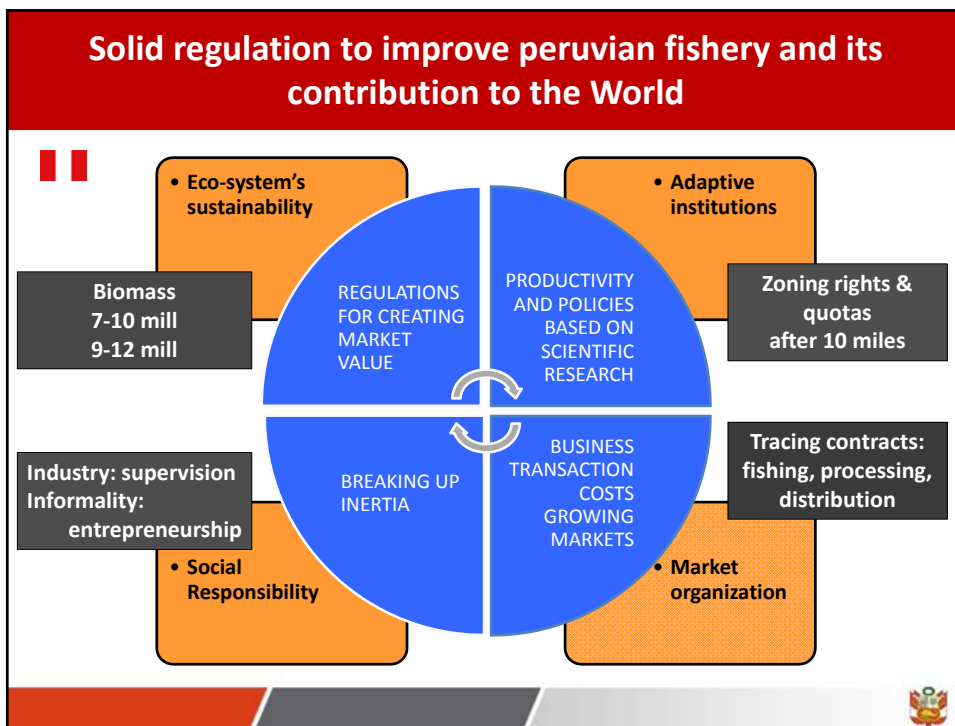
Solid regulation to improve peruvian fishery and its contribution to the World

• Eco-system's sustainability

Biomass
7-10 mill
9-12 mill

REGULATIONS FOR CREATING MARKET VALUE

PRODUCTIVITY AND POLICIES BASED ON SCIENTIFIC RESEARCH

• Adaptive institutions

Zoning rights & quotas after 10 miles

Industry: supervision
Informality: entrepreneurship

BREAKING UP INERTIA

BUSINESS TRANSACTION COSTS GROWING MARKETS

Tracing contracts: fishing, processing, distribution

• Social Responsibility

• Market organization